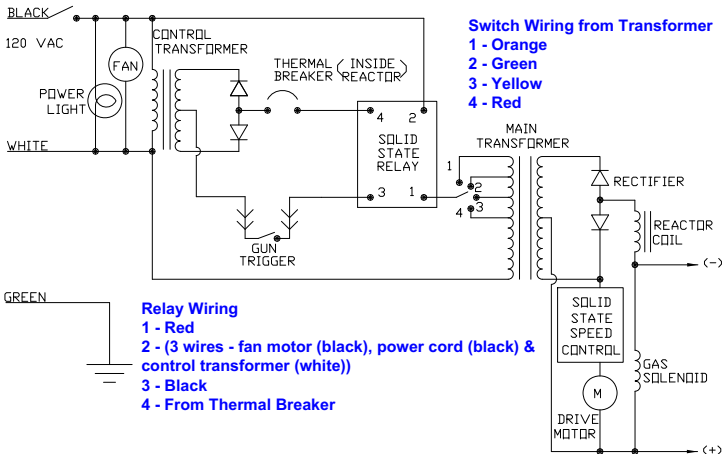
BLACK
120 VAC
FAN
POWER LIGHT
WHITE
CONTROL TRANSFORMER
THERMAL BREAKER (INSIDE REACTOR)
4
2
SOLID STATE RELAY
3
1
GUN TRIGGER
MAIN TRANSFORMER
1
2
4
3
RECTIFIER
REACTOR COIL
(-)
SOLID STATE SPEED CONTROL
GAS SOLENOID
M
DRIVE MOTOR
(+)
GREEN

Switch Wiring from Transformer
1 - Orange
2 - Green
3 - Yellow
4 - Red

Relay Wiring
1 - Red
2 - (3 wires - fan motor (black), power cord (black) & control transformer (white))
3 - Black
4 - From Thermal Breaker